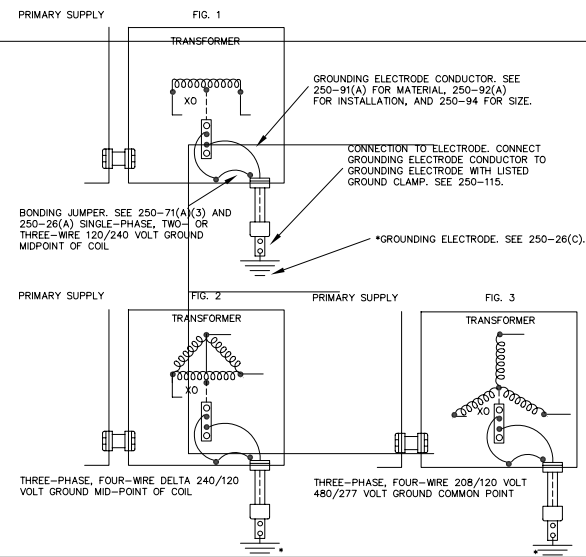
PRIMARY SUPPLY

FIG. 1

TRANSFORMER

XO

GROUNDING ELECTRODE CONDUCTOR. SEE 250-91(A) FOR MATERIAL, 250-92(A) FOR INSTALLATION, AND 250-94 FOR SIZE.

CONNECTION TO ELECTRODE. CONNECT GROUNDING ELECTRODE CONDUCTOR TO GROUNDING ELECTRODE WITH LISTED GROUND CLAMP. SEE 250-115.

BONDING JUMPER. SEE 250-71(A)(3) AND 250-26(A) SINGLE-PHASE, TWO- OR THREE-WIRE 120/240 VOLT GROUND MIDPOINT OF COIL

*GROUNDING ELECTRODE. SEE 250-26(C).

PRIMARY SUPPLY

FIG. 2

TRANSFORMER

XO

THREE-PHASE, FOUR-WIRE DELTA 240/120 VOLT GROUND MID-POINT OF COIL

*

PRIMARY SUPPLY

FIG. 3

TRANSFORMER

XO

THREE-PHASE, FOUR-WIRE 208/120 VOLT 480/277 VOLT GROUND COMMON POINT

*